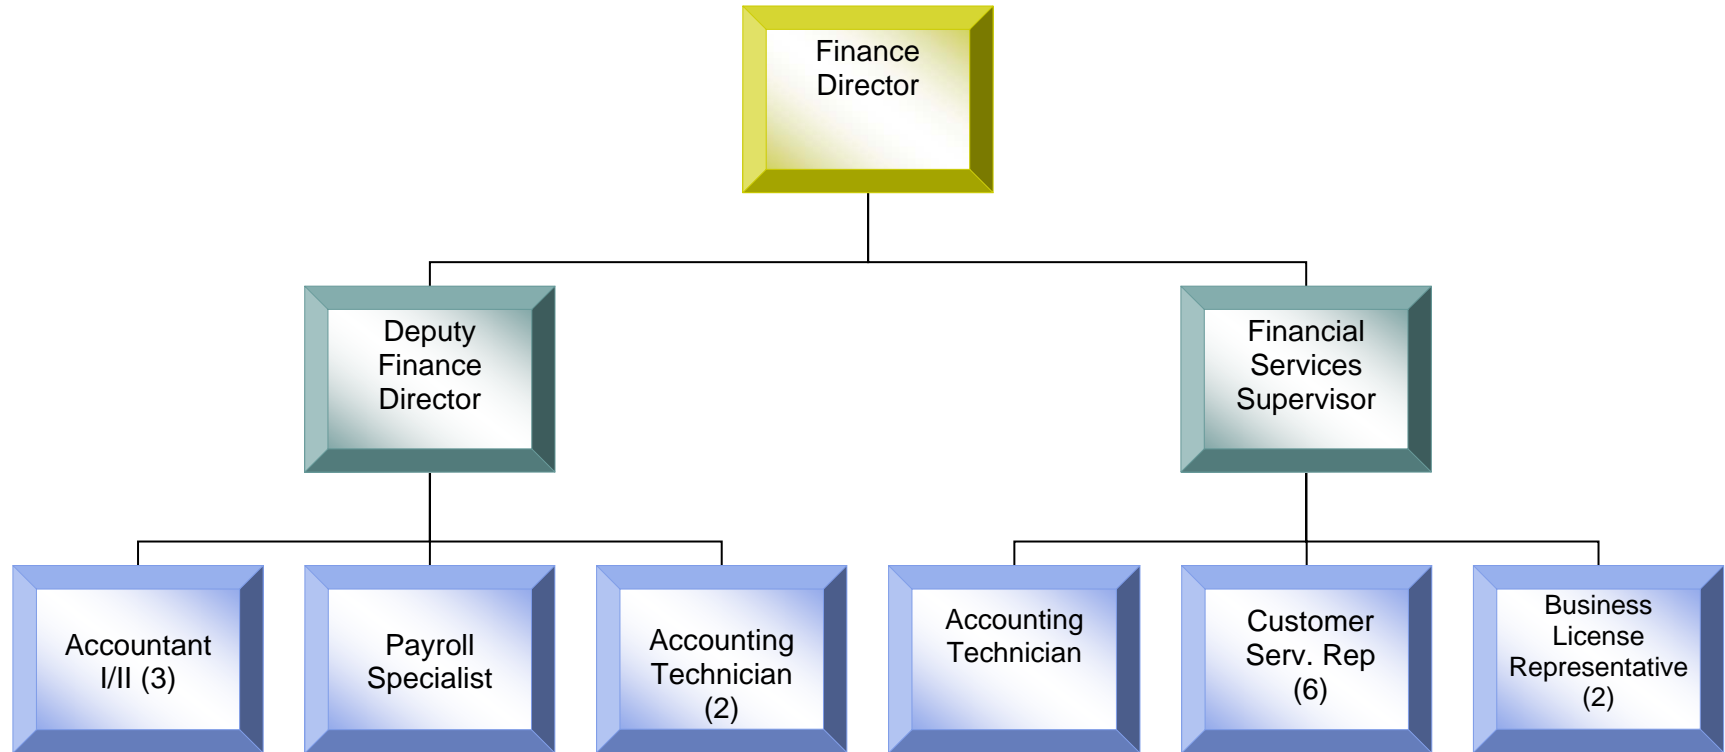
Finance Director

Deputy Finance Director

Financial Services Supervisor

Accountant I/II (3)

Payroll Specialist

Accounting Technician (2)

Accounting Technician

Customer Serv. Rep (6)

Business License Representative (2)